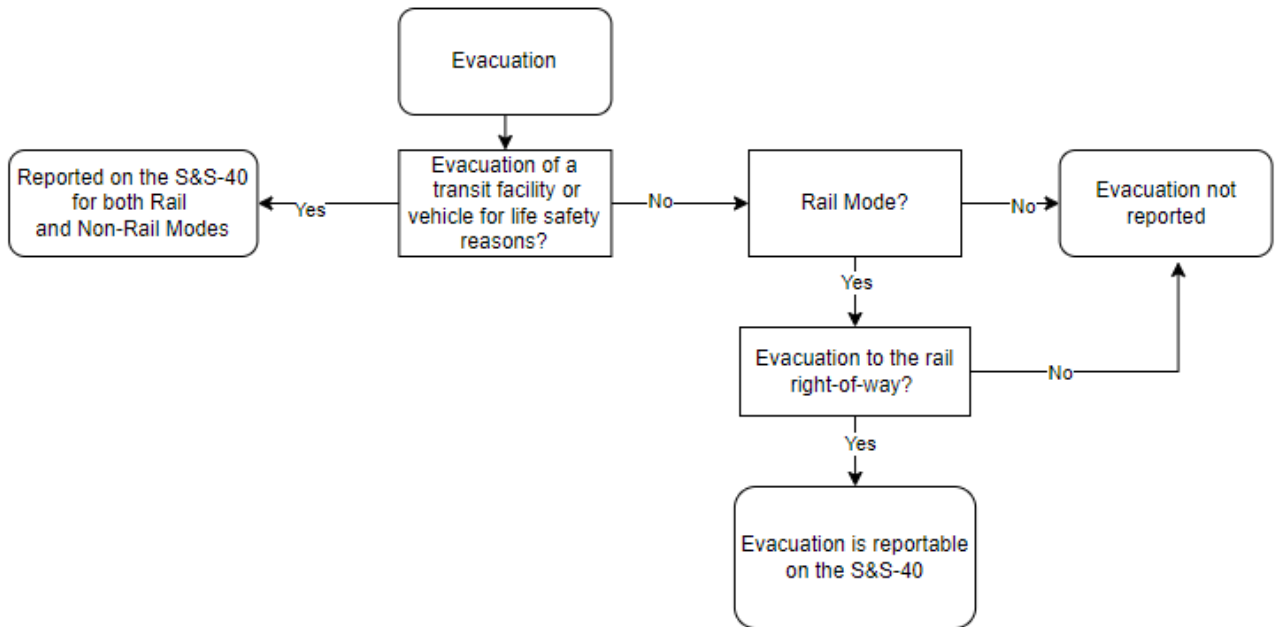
Evacuation

Evacuation of a transit facility or vehicle for life safety reasons?

Yes

Reported on the S&S-40 for both Rail and Non-Rail Modes

No

Rail Mode?

No

Evacuation not reported

Yes

Evacuation to the rail right-of-way?

No

Yes

Evacuation is reportable on the S&S-40